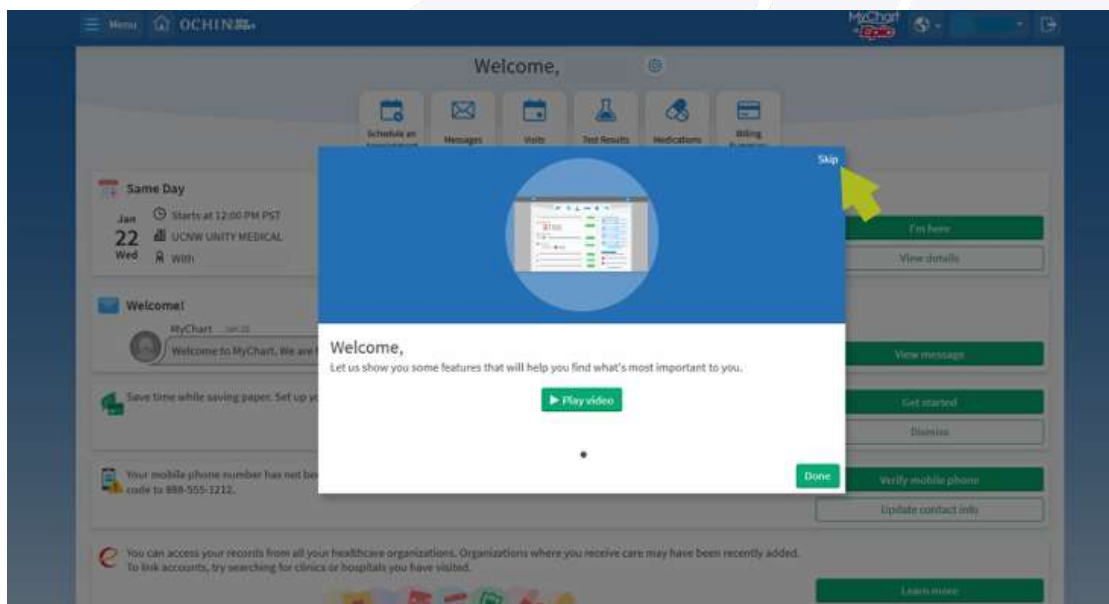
Menu OCHIN

MyChart Epic

Welcome,

Schedule an Appointment
Messages
Visits
Test Results
Medications
Billing Summary

Same Day
Jan 22 Wed
Starts at 12:00 PM PST
UCNW UNITY MEDICAL
With

I'm here
View details

Welcome!
MyChart Jan 22
Welcome to MyChart. We are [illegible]

View message

Save time while saving paper. Set up y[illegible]

Get started
Dismiss

Your mobile phone number has not be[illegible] code to 888-555-3212.

Verify mobile phone
Update contact info

You can access your records from all your healthcare organizations. Organizations where you receive care may have been recently added. To link accounts, try searching for clinics or hospitals you have visited.

Learn more

Skip

Welcome,
Let us show you some features that will help you find what's most important to you.

Play video

Done